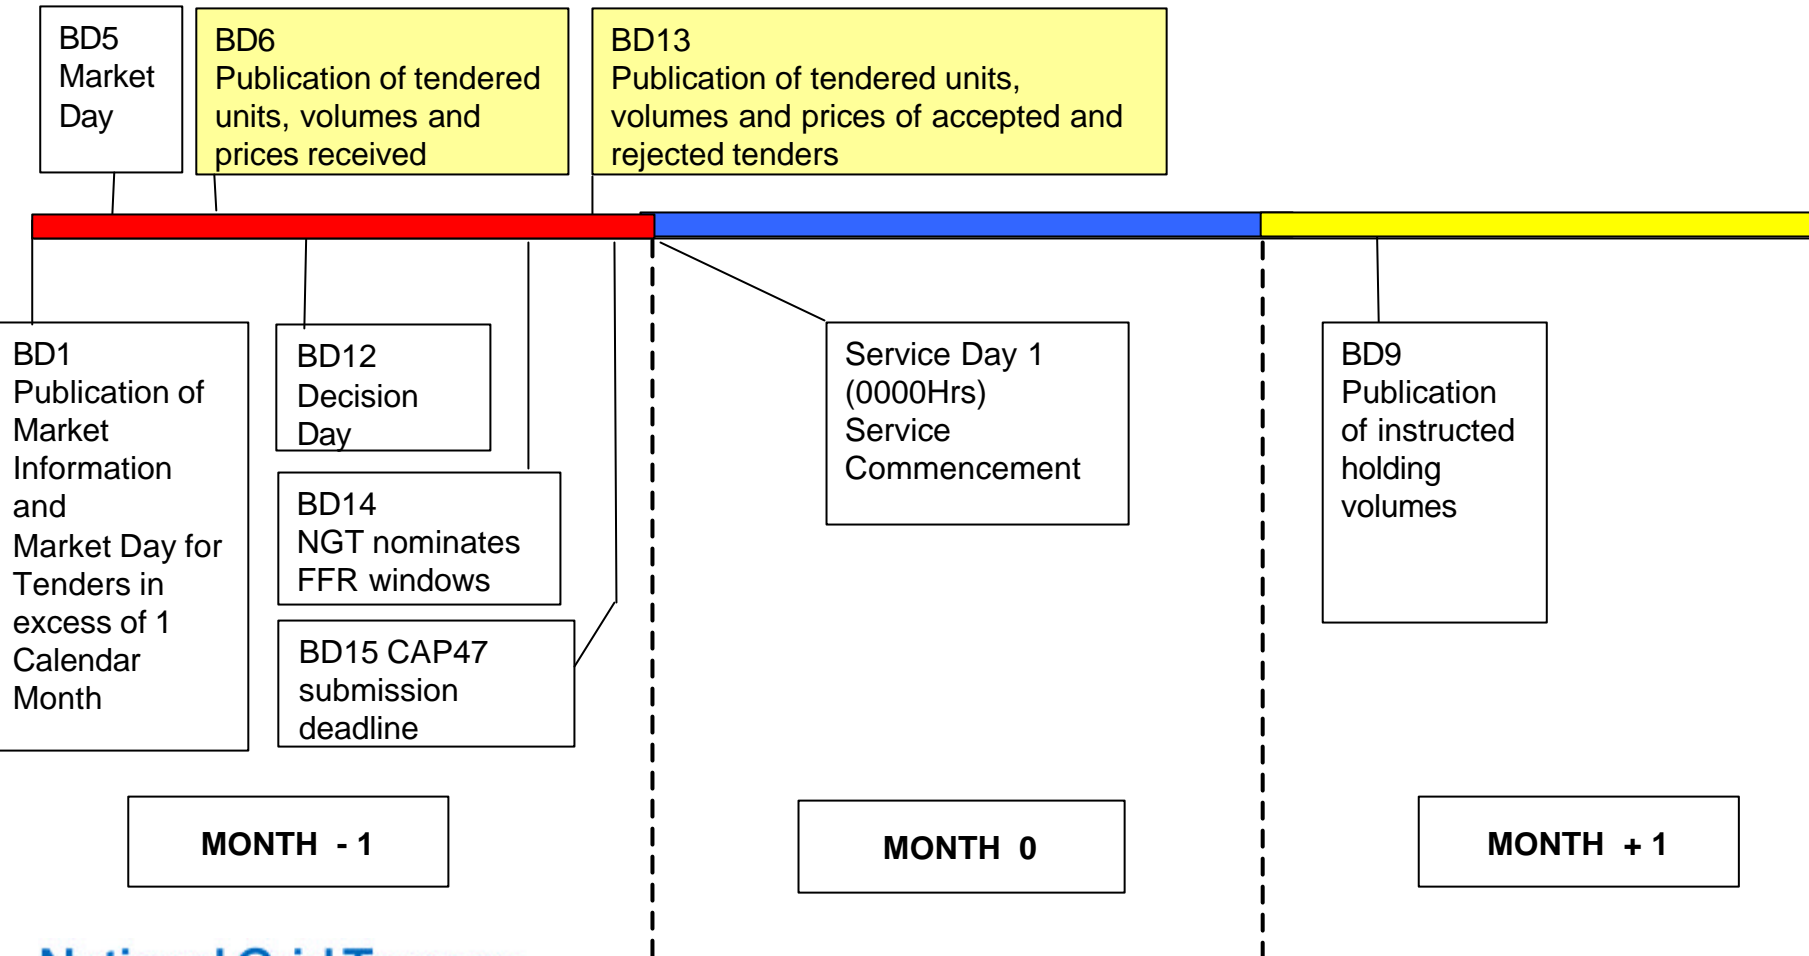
BD5
Market
Day

BD6
Publication of tendered units, volumes and prices received

BD13
Publication of tendered units, volumes and prices of accepted and rejected tenders

BD1
Publication of Market Information and Market Day for Tenders in excess of 1 Calendar Month

BD12
Decision
Day

BD14
NGT nominates FFR windows

BD15 CAP47 submission deadline

Service Day 1
(0000Hrs)
Service Commencement

BD9
Publication of instructed holding volumes

MONTH - 1

MONTH 0

MONTH + 1

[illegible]